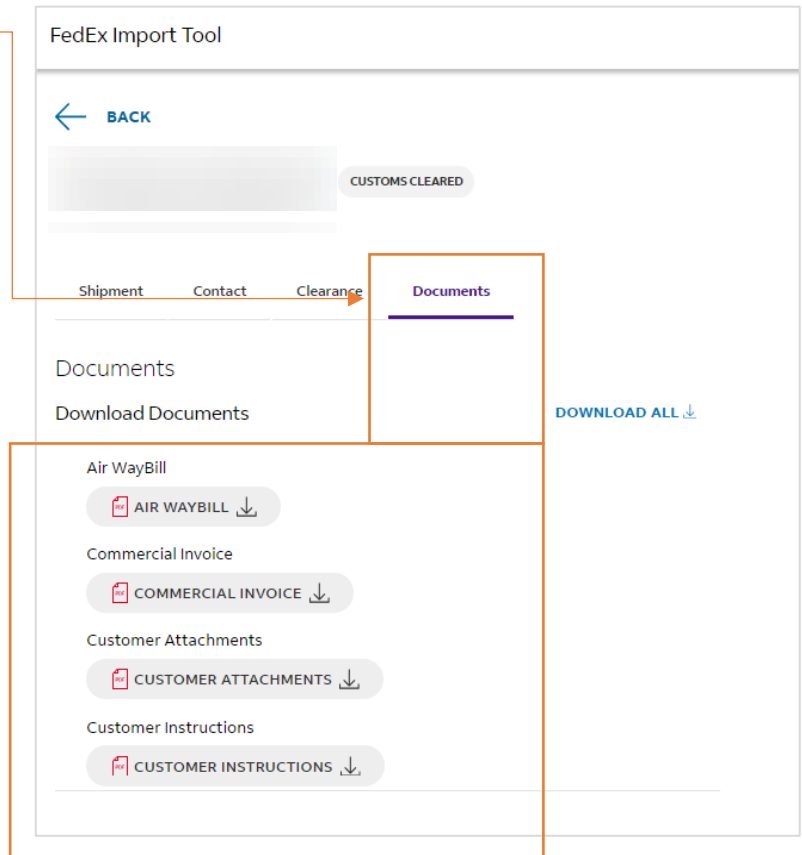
FedEx Import Tool

BACK

CUSTOMS CLEARED

Shipment Contact Clearance Documents

Documents

Download Documents

DOWNLOAD ALL

Air WayBill

AIR WAYBILL

Commercial Invoice

COMMERCIAL INVOICE

Customer Attachments

CUSTOMER ATTACHMENTS

Customer Instructions

CUSTOMER INSTRUCTIONS